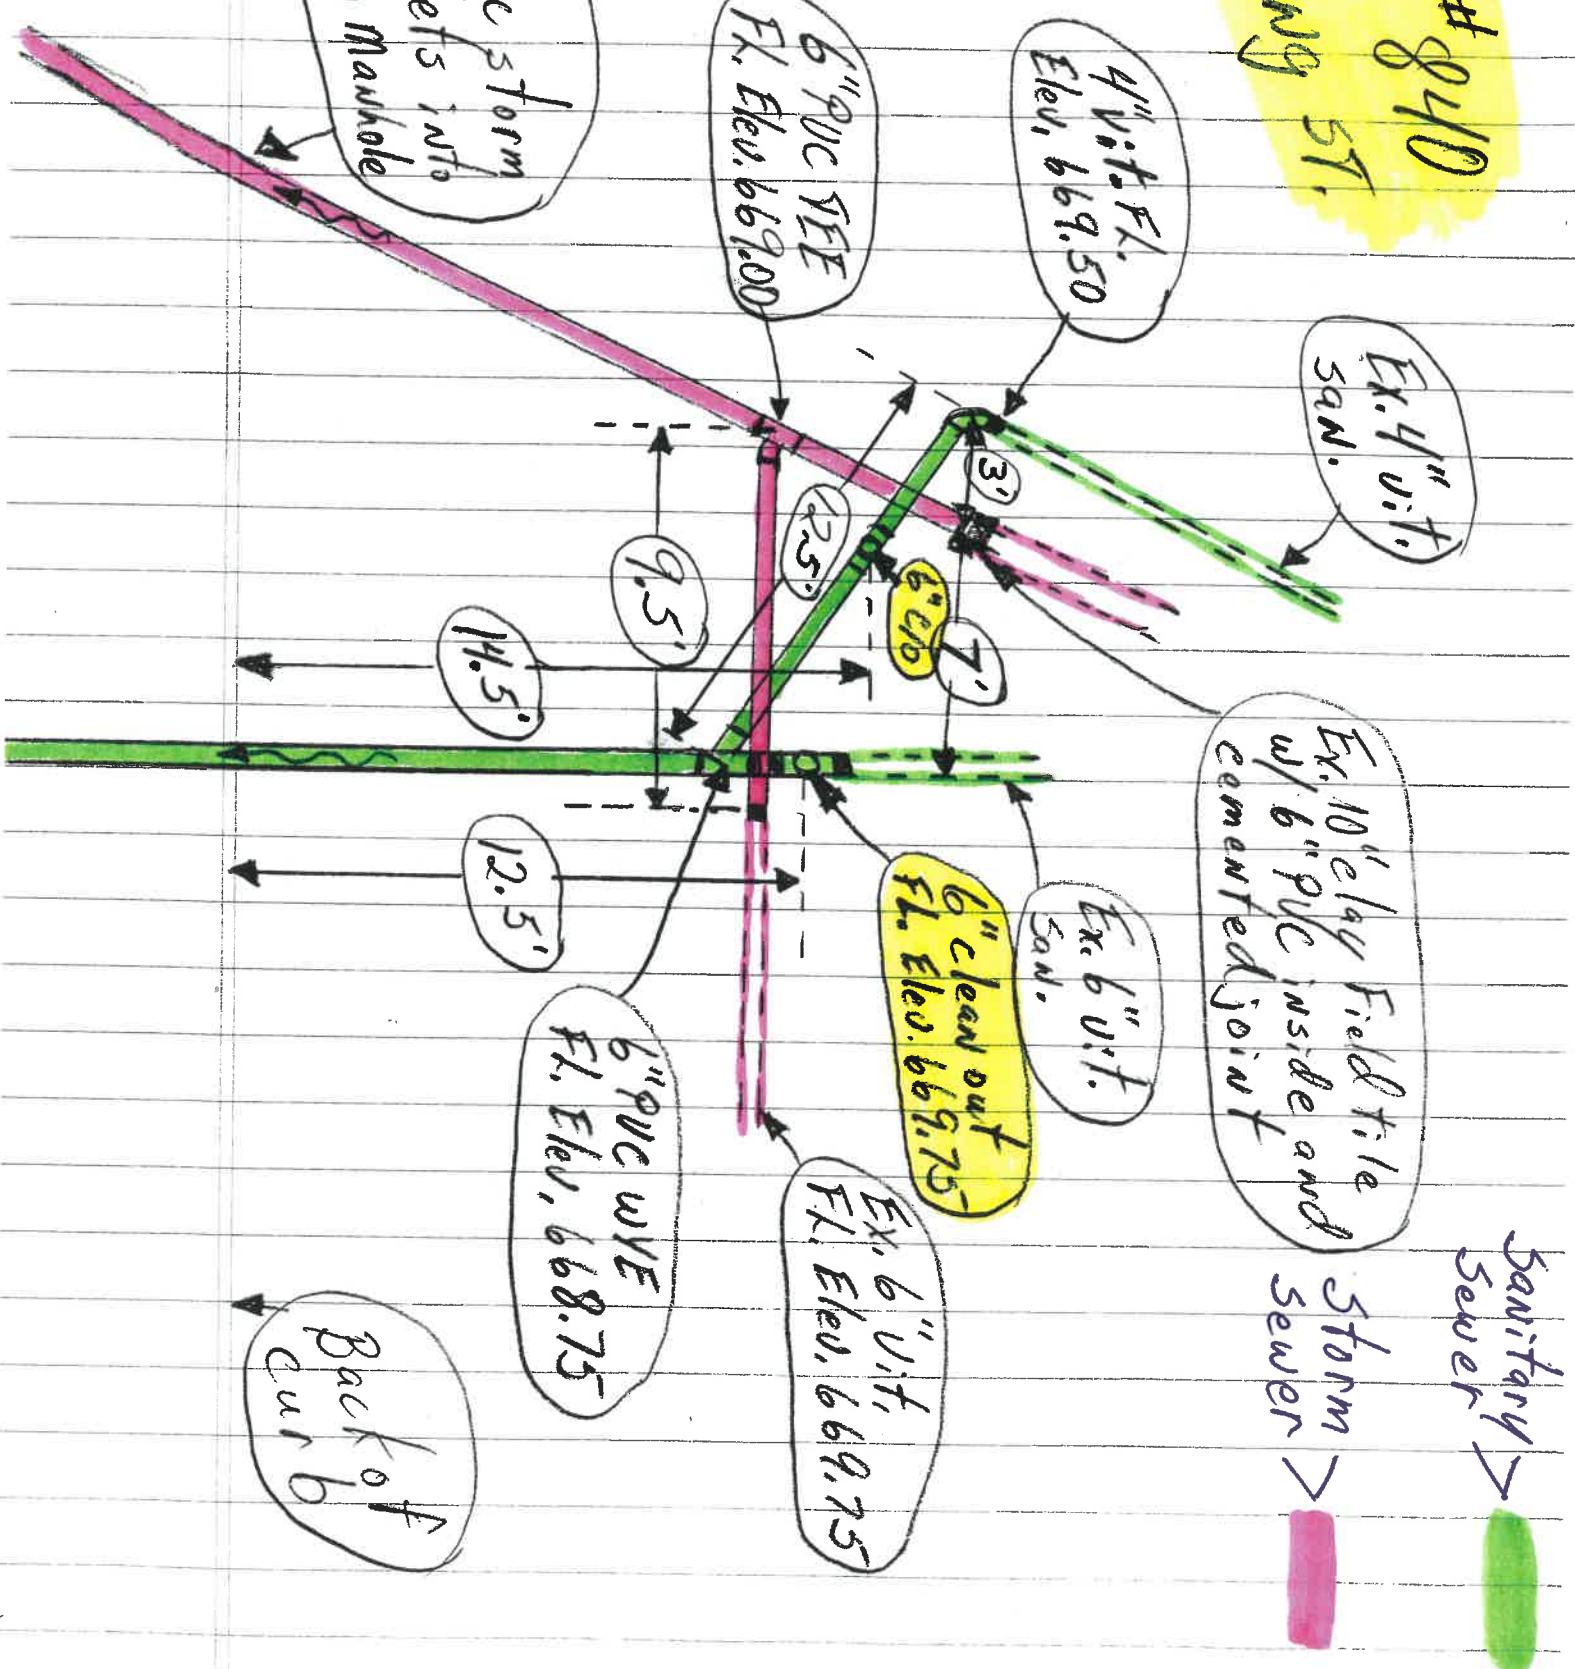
#840
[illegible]ng St.

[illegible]c storm
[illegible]ets into
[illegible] Manhole

6" PVC TEE
Fl. Elev. 669.00

4" Vit. F.L.
Elev. 669.50

Ex. 4" Vit.
San.

3'

12.5'

9.5'

6" C/O

7'

14.5'

Ex. 10" clay Field tile
w/ 6" PVC inside and
cemented joint

Ex. 6" Vit.
San.

6" clean out
Fl. Elev. 669.75

12.5'

6" PVC WYE
Fl. Elev. 668.75

Ex. 6" Vit.
F.L. Elev. 669.75

Back of
Curb

Sanitary
Sewer >

Storm
Sewer >